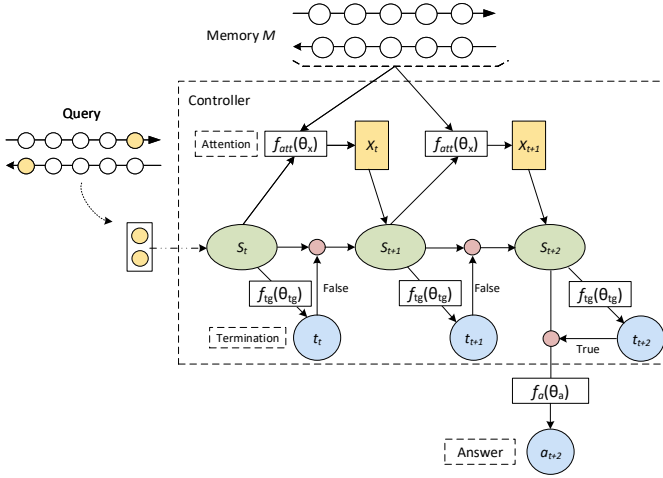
Memory $M$

Query

Controller

Attention

$f_{att}(\theta_x)$

$X_t$

$f_{att}(\theta_x)$

$X_{t+1}$

$S_t$

$S_{t+1}$

$S_{t+2}$

$f_{tg}(\theta_{tg})$

False

$f_{tg}(\theta_{tg})$

False

$f_{tg}(\theta_{tg})$

Termination

$t_t$

$t_{t+1}$

True

$t_{t+2}$

$f_a(\theta_a)$

Answer

$a_{t+2}$